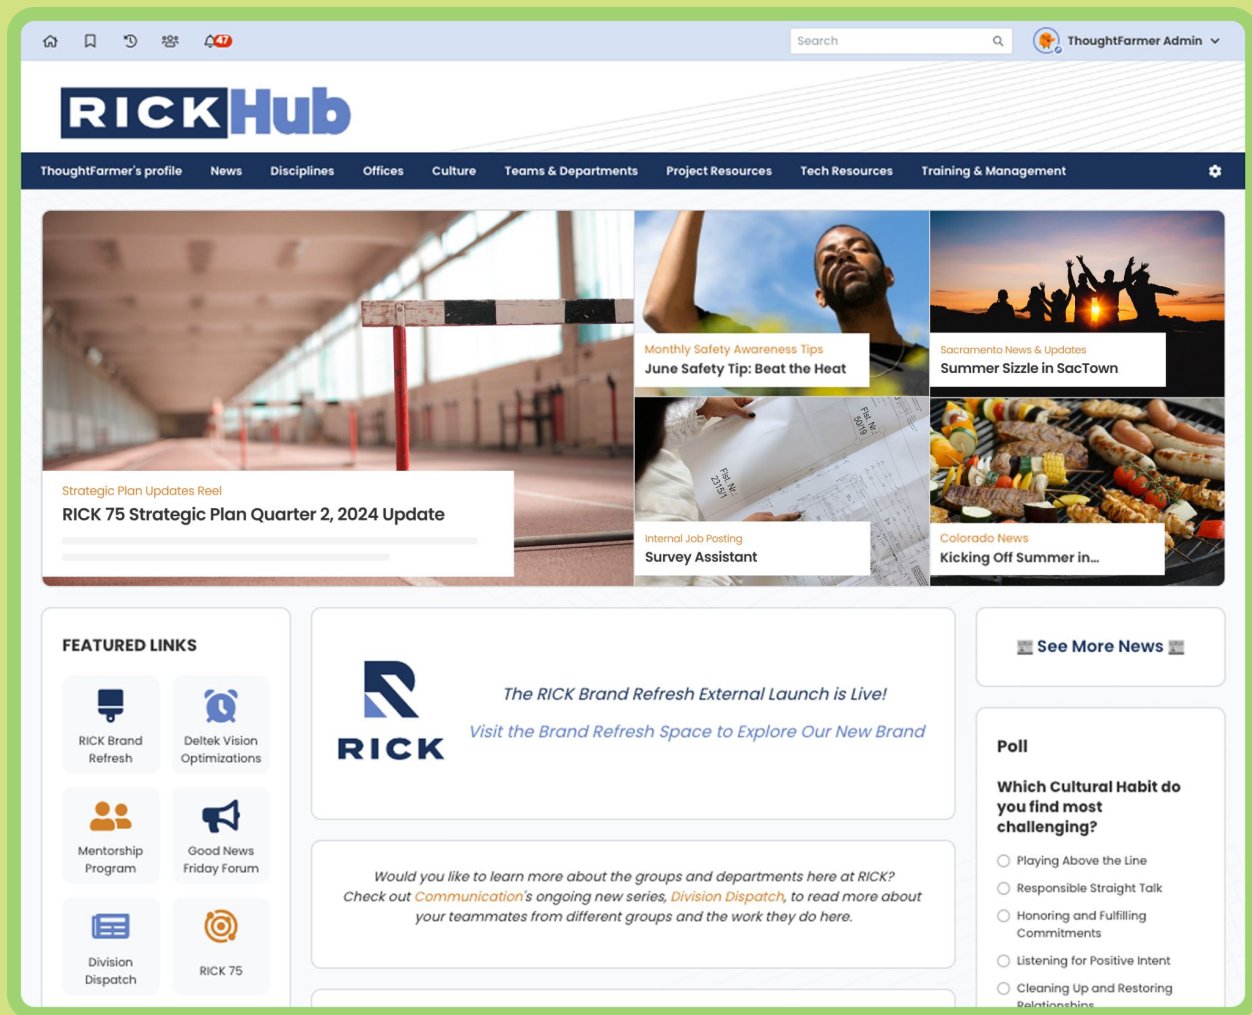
47

Search

ThoughtFarmer Admin

RICKHub

ThoughtFarmer's profile News Disciplines Offices Culture Teams & Departments Project Resources Tech Resources Training & Management

Strategic Plan Updates Reel
RICK 75 Strategic Plan Quarter 2, 2024 Update

Monthly Safety Awareness Tips
June Safety Tip: Beat the Heat

Sacramento News & Updates
Summer Sizzle in SacTown

Internal Job Posting
Survey Assistant

Colorado News
Kicking Off Summer in...

FEATURED LINKS

RICK Brand Refresh

Deltek Vision Optimizations

Mentorship Program

Good News Friday Forum

Division Dispatch

RICK 75

RICK

The RICK Brand Refresh External Launch is Live!

Visit the Brand Refresh Space to Explore Our New Brand

Would you like to learn more about the groups and departments here at RICK? Check out Communication's ongoing new series, Division Dispatch, to read more about your teammates from different groups and the work they do here.

See More News

Poll

Which Cultural Habit do you find most challenging?

Playing Above the Line

Responsible Straight Talk

Honoring and Fulfilling Commitments

Listening for Positive Intent

Cleaning Up and Restoring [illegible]